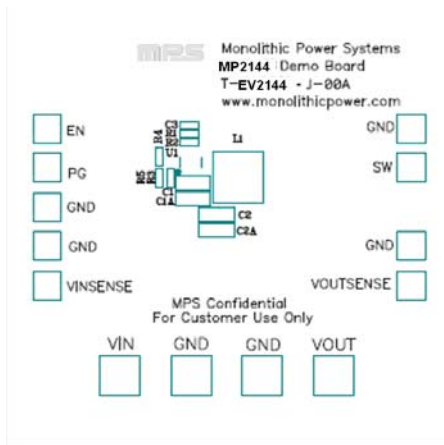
MPS

Monolithic Power Systems
MP2144 Demo Board
T-EV2144 - J-00A
www.monolithicpower.com

EN
PG
GND
GND
VINSENSE

GND
SW
GND
VOUTSENSE

L1
U1
R4
R3
R2
R1
C3
C1
C1A
C2
C2A

MPS Confidential
For Customer Use Only

VIN GND GND VOUT